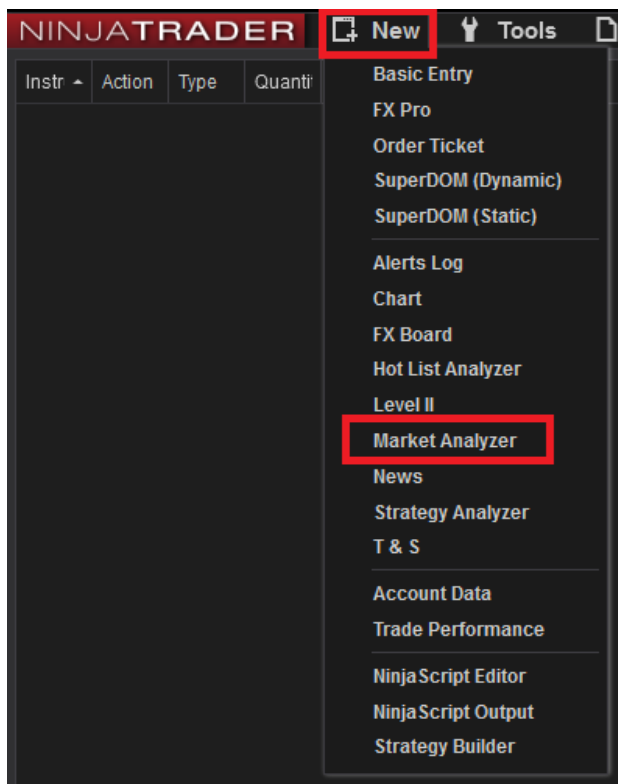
NINJATRADER New Tools

Instr Action Type Quantit

Basic Entry
FX Pro
Order Ticket
SuperDOM (Dynamic)
SuperDOM (Static)

Alerts Log
Chart
FX Board
Hot List Analyzer
Level II
Market Analyzer
News
Strategy Analyzer
T & S

Account Data
Trade Performance

NinjaScript Editor
NinjaScript Output
Strategy Builder